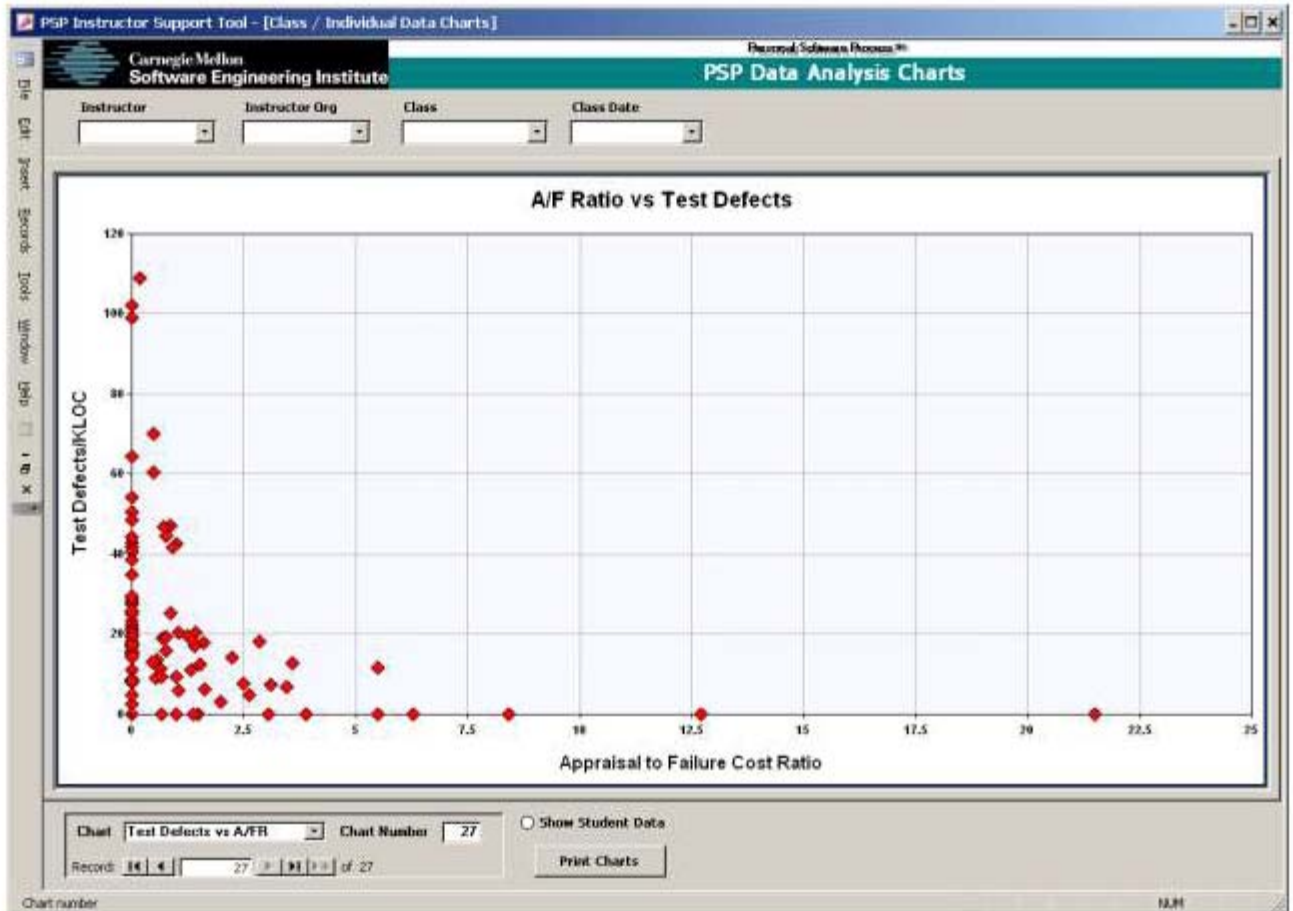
PSP Instructor Support Tool - [Class / Individual Data Charts]

File Edit Insert Records Tools Window Help

Carnegie Mellon
Software Engineering Institute

Personal Software Process℠

PSP Data Analysis Charts

Instructor
Instructor Org
Class
Class Date

A/F Ratio vs Test Defects

Test Defects/KLOC

120
100
80
60
40
20
0

0 2.5 5 7.5 10 12.5 15 17.5 20 22.5 25

Appraisal to Failure Cost Ratio

Chart Test Defects vs A/FR Chart Number 27

Show Student Data

Record: 27 of 27

Print Charts

Chart number

NUM